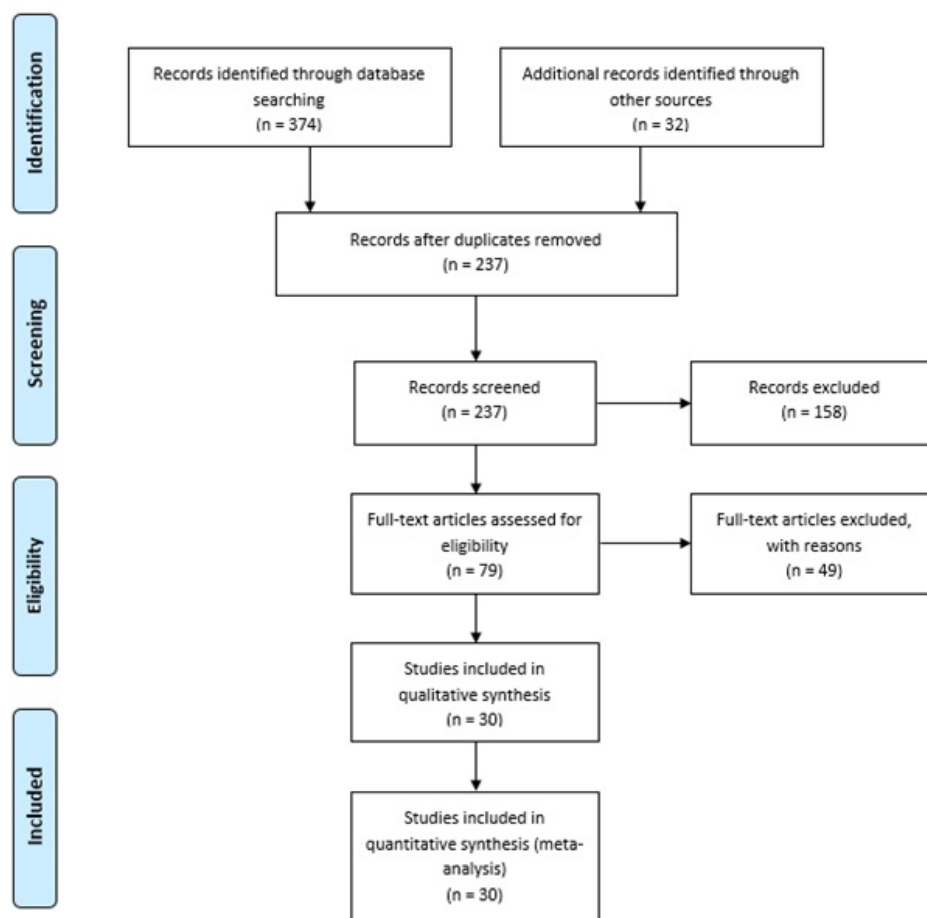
Identification

Records identified through database searching
(n = 374)

Additional records identified through other sources
(n = 32)

Records after duplicates removed
(n = 237)

Screening

Records screened
(n = 237)

Records excluded
(n = 158)

Eligibility

Full-text articles assessed for eligibility
(n = 79)

Full-text articles excluded, with reasons
(n = 49)

Studies included in qualitative synthesis
(n = 30)

Included

Studies included in quantitative synthesis (meta-analysis)
(n = 30)